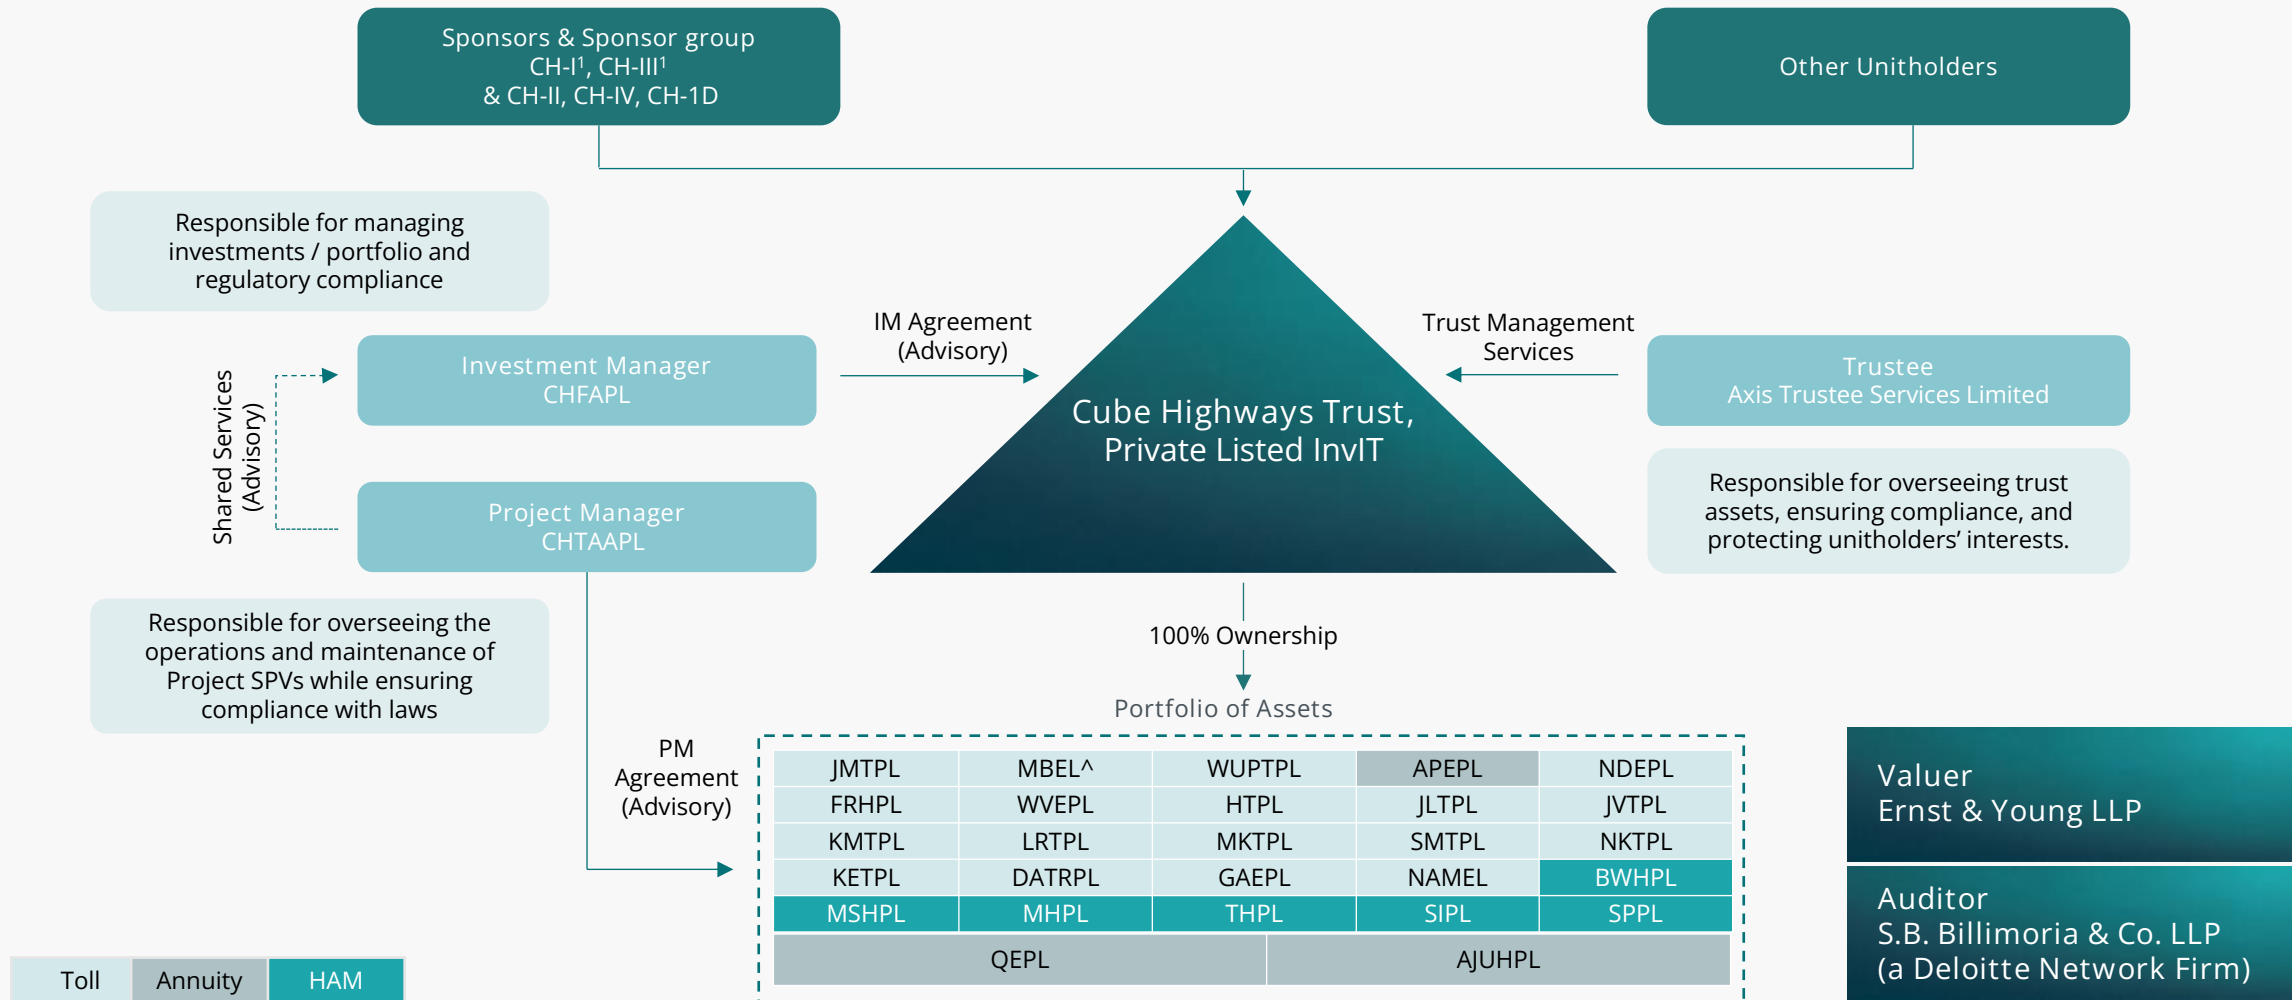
Sponsors & Sponsor group
CH-I$^1$, CH-III$^1$
& CH-II, CH-IV, CH-1D

Other Unitholders

Responsible for managing investments / portfolio and regulatory compliance

Shared Services (Advisory)

Investment Manager
CHFAPL

Project Manager
CHTAAPL

IM Agreement (Advisory)

Cube Highways Trust, Private Listed InvIT

Trust Management Services

Trustee
Axis Trustee Services Limited

Responsible for overseeing trust assets, ensuring compliance, and protecting unitholders' interests.

Responsible for overseeing the operations and maintenance of Project SPVs while ensuring compliance with laws

100% Ownership

Portfolio of Assets

PM Agreement (Advisory)

| JMTPL | MBEL^ | WUPTPL | APEPL | NDEPL |
|---|---|---|---|---|
| FRHPL | WVEPL | HTPL | JLTPL | JVTPL |
| KMTPL | LRTPL | MKTPL | SMTPL | NKTPL |
| KETPL | DATRPL | GAEPL | NAMEL | BWHPL |
| MSHPL | MHPL | THPL | SIPL | SPPL |

| QEPL | AJUHPL |
|---|---|

Valuer
Ernst & Young LLP

Auditor
S.B. Billimoria & Co. LLP
(a Deloitte Network Firm)

Toll | Annuity | HAM